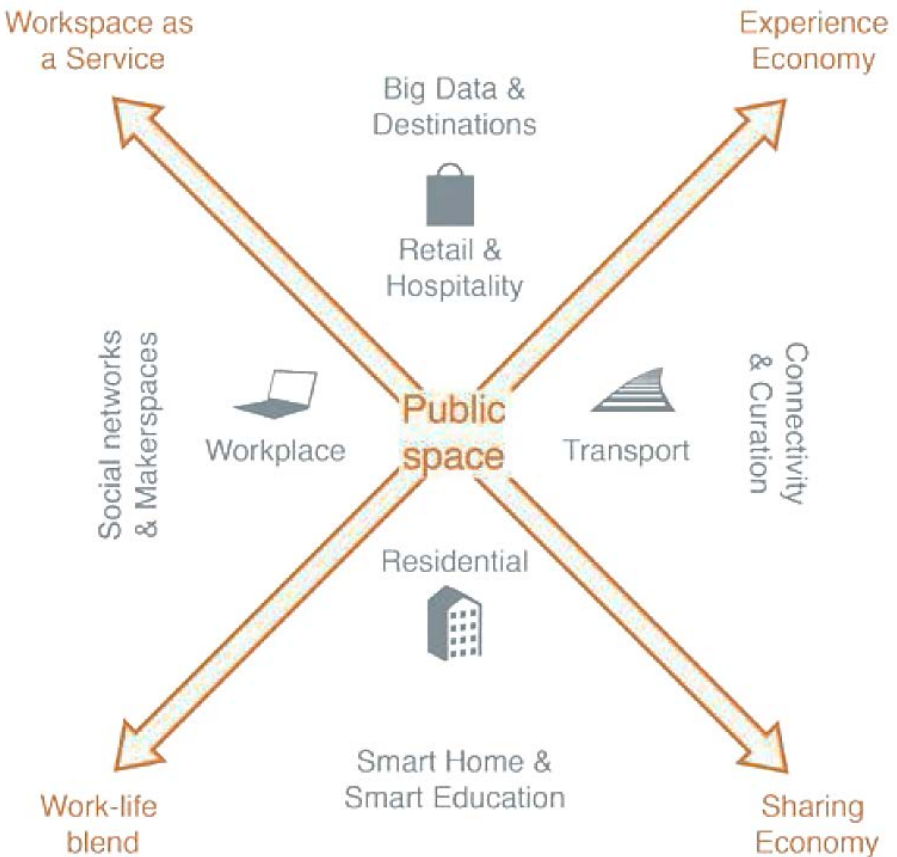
Workspace as a Service

Experience Economy

Big Data & Destinations

Retail & Hospitality

Social networks & Makerspaces

Workplace

Public space

Transport

Connectivity & Curation

Residential

Smart Home & Smart Education

Work-life blend

Sharing Economy